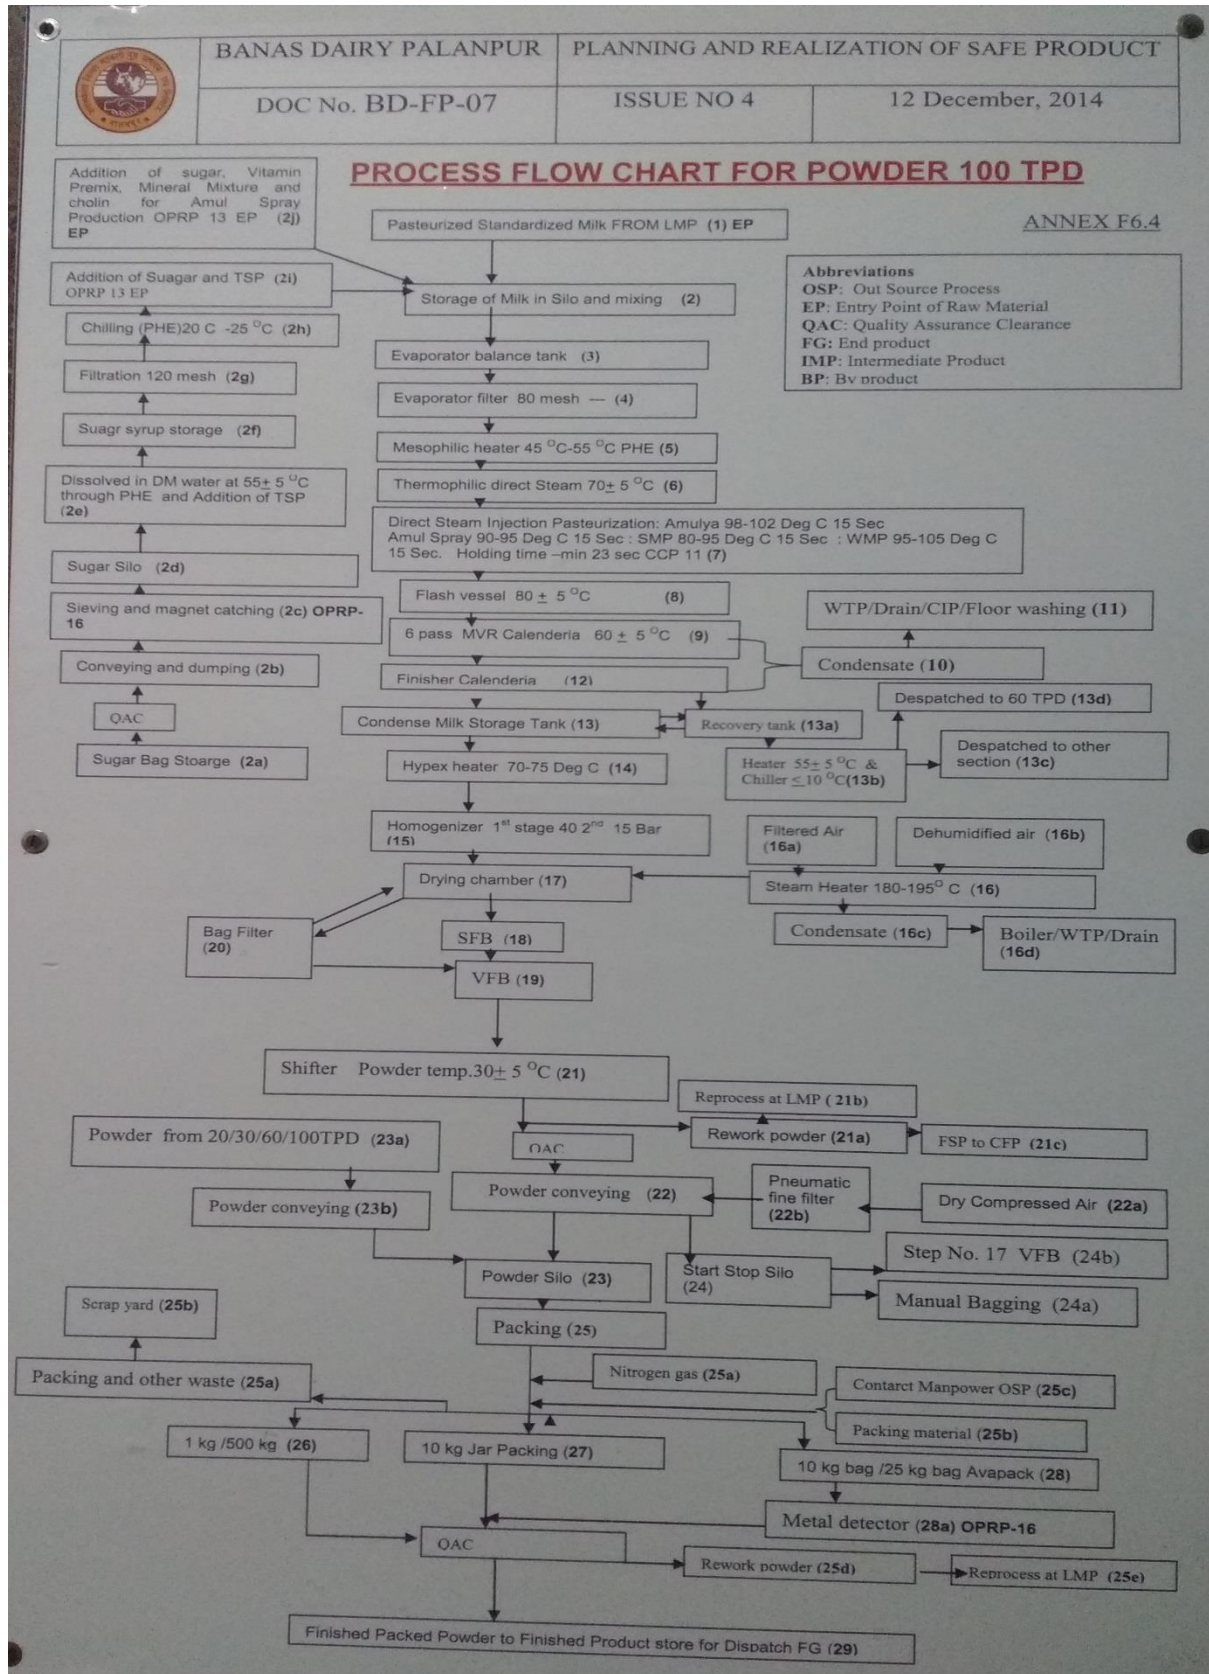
| BANAS DAIRY PALANPUR | PLANNING AND REALIZATION OF SAFE PRODUCT | |
|---|---|---|
| DOC No. BD-FP-07 | ISSUE NO 4 | 12 December, 2014 |

PROCESS FLOW CHART FOR POWDER 100 TPD

ANNEX F6.4

Abbreviations
OSP: Out Source Process
EP: Entry Point of Raw Material
QAC: Quality Assurance Clearance
FG: End product
IMP: Intermediate Product
BP: By product

Addition of sugar, Vitamin Premix, Mineral Mixture and cholin for Amul Spray Production OPRP 13 EP (2j) EP

Pasteurized Standardized Milk FROM LMP (1) EP

Addition of Suagar and TSP (2i) OPRP 13 EP

Storage of Milk in Silo and mixing (2)

Chilling (PHE)20 C -25 $^{O}$C (2h)

Evaporator balance tank (3)

Filtration 120 mesh (2g)

Evaporator filter 80 mesh — (4)

Suagr syrup storage (2f)

Mesophilic heater 45 $^{O}$C-55 $^{O}$C PHE (5)

Dissolved in DM water at 55± 5 $^{O}$C through PHE and Addition of TSP (2e)

Thermophilic direct Steam 70± 5 $^{O}$C (6)

Direct Steam Injection Pasteurization: Amulya 98-102 Deg C 15 Sec Amul Spray 90-95 Deg C 15 Sec : SMP 80-95 Deg C 15 Sec : WMP 95-105 Deg C 15 Sec. Holding time –min 23 sec CCP 11 (7)

Sugar Silo (2d)

Flash vessel 80 ± 5 $^{O}$C (8)

WTP/Drain/CIP/Floor washing (11)

Sieving and magnet catching (2c) OPRP-16

6 pass MVR Calenderia 60 ± 5 $^{O}$C (9)

Condensate (10)

Conveying and dumping (2b)

Finisher Calenderia (12)

Despatched to 60 TPD (13d)

QAC

Condense Milk Storage Tank (13)

Recovery tank (13a)

Despatched to other section (13c)

Sugar Bag Stoarge (2a)

Hypex heater 70-75 Deg C (14)

Heater 55± 5 $^{O}$C & Chiller ≤10 $^{O}$C(13b)

Homogenizer 1$^{st}$ stage 40 2$^{nd}$ 15 Bar (15)

Filtered Air (16a)

Dehumidified air (16b)

Drying chamber (17)

Steam Heater 180-195$^{O}$ C (16)

Bag Filter (20)

SFB (18)

Condensate (16c)

Boiler/WTP/Drain (16d)

VFB (19)

Shifter Powder temp.30± 5 $^{O}$C (21)

Reprocess at LMP ( 21b)

Powder from 20/30/60/100TPD (23a)

QAC

Rework powder (21a)

FSP to CFP (21c)

Pneumatic fine filter (22b)

Powder conveying (23b)

Powder conveying (22)

Dry Compressed Air (22a)

Step No. 17 VFB (24b)

Powder Silo (23)

Start Stop Silo (24)

Manual Bagging (24a)

Scrap yard (25b)

Packing (25)

Packing and other waste (25a)

Nitrogen gas (25a)

Contarct Manpower OSP (25c)

Packing material (25b)

1 kg /500 kg (26)

10 kg Jar Packing (27)

10 kg bag /25 kg bag Avapack (28)

Metal detector (28a) OPRP-16

QAC

Rework powder (25d)

Reprocess at LMP (25e)

Finished Packed Powder to Finished Product store for Dispatch FG (29)